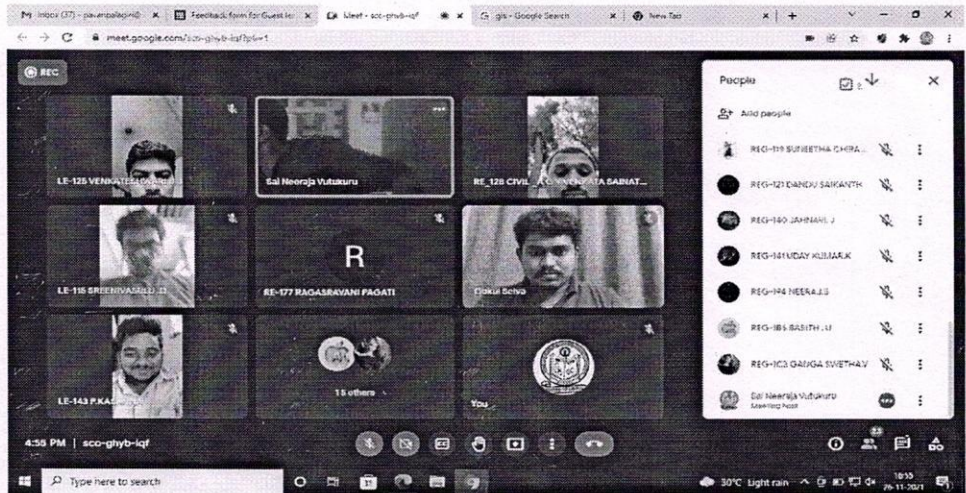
M Inbox (37) - pavanpalepu@ ×
Feedback form for Guest le ×
Meet - sco-ghyb-iqf ×
G gis - Google Search ×
New Tab ×

meet.google.com/sco-ghyb-iqf?pli=1

REC

LE-125 VENKATES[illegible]
Sai Neeraja Vutukuru
RE_128 CIVIL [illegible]ATA SABNAT...
LE-115 SREENIVASULU.D
R
RE-177 RAGASRAVANI PAGATI
Gokul Selva
LE-143 P.KA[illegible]
15 others
You

People
Add people
REG-119 SUNEETHA CHIRA...
REG-121 DANDU SAIKANTH
REG-140 JAHNAVI J
REG-141 UDAY KUMAR.K
REG-144 NEERAJ.S
REG-185 BASITH .U
REG-103 GANGA SWETHA.V
Sai Neeraja Vutukuru
Meeting host

4:55 PM | sco-ghyb-iqf

Type here to search
30°C Light rain
16:55
26-11-2021